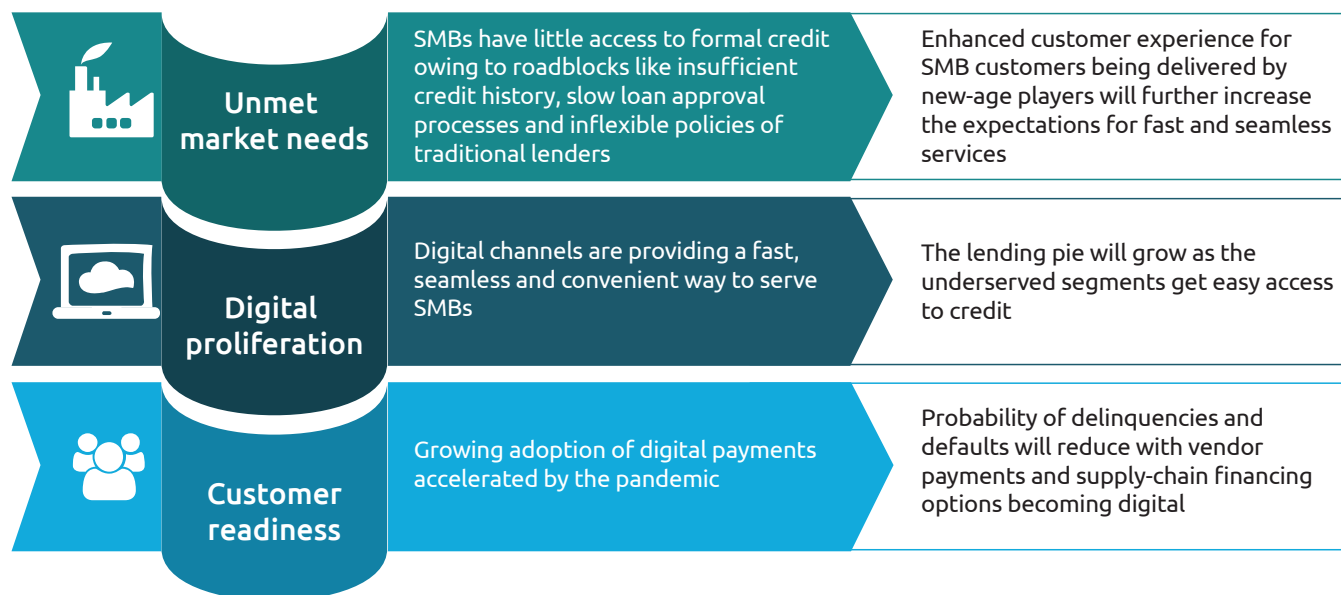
Unmet market needs

SMBs have little access to formal credit owing to roadblocks like insufficient credit history, slow loan approval processes and inflexible policies of traditional lenders

Enhanced customer experience for SMB customers being delivered by new-age players will further increase the expectations for fast and seamless services

Digital proliferation

Digital channels are providing a fast, seamless and convenient way to serve SMBs

The lending pie will grow as the underserved segments get easy access to credit

Customer readiness

Growing adoption of digital payments accelerated by the pandemic

Probability of delinquencies and defaults will reduce with vendor payments and supply-chain financing options becoming digital